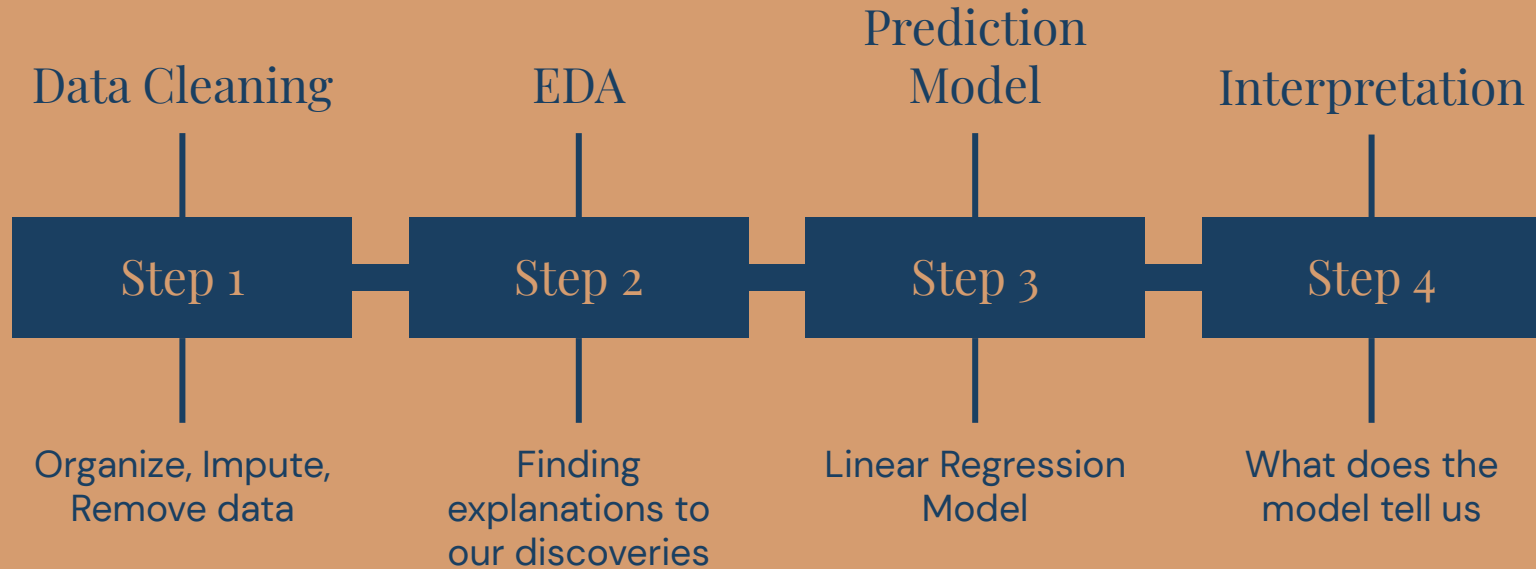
Data Cleaning

Step 1

Organize, Impute, Remove data

EDA

Step 2

Finding explanations to our discoveries

Prediction Model

Step 3

Linear Regression Model

Interpretation

Step 4

What does the model tell us